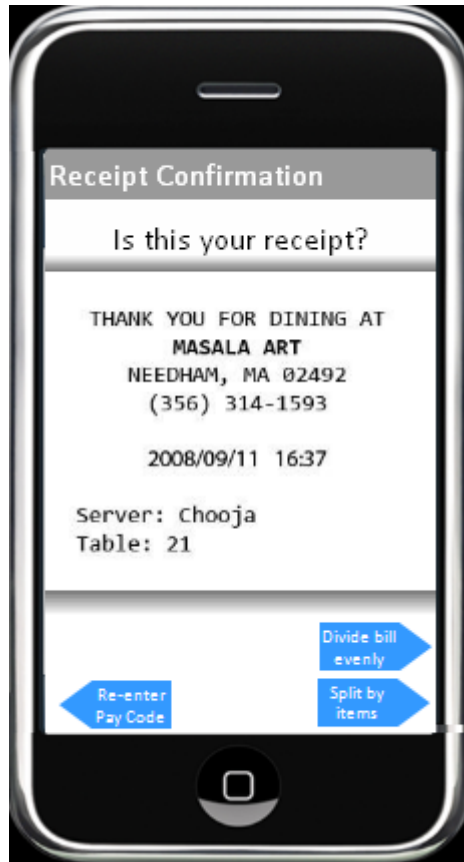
Receipt Confirmation

Is this your receipt?

THANK YOU FOR DINING AT
MASALA ART
NEEDHAM, MA 02492
(356) 314-1593

2008/09/11 16:37

Server: Chooja
Table: 21

Divide bill evenly

Re-enter Pay Code

Split by items